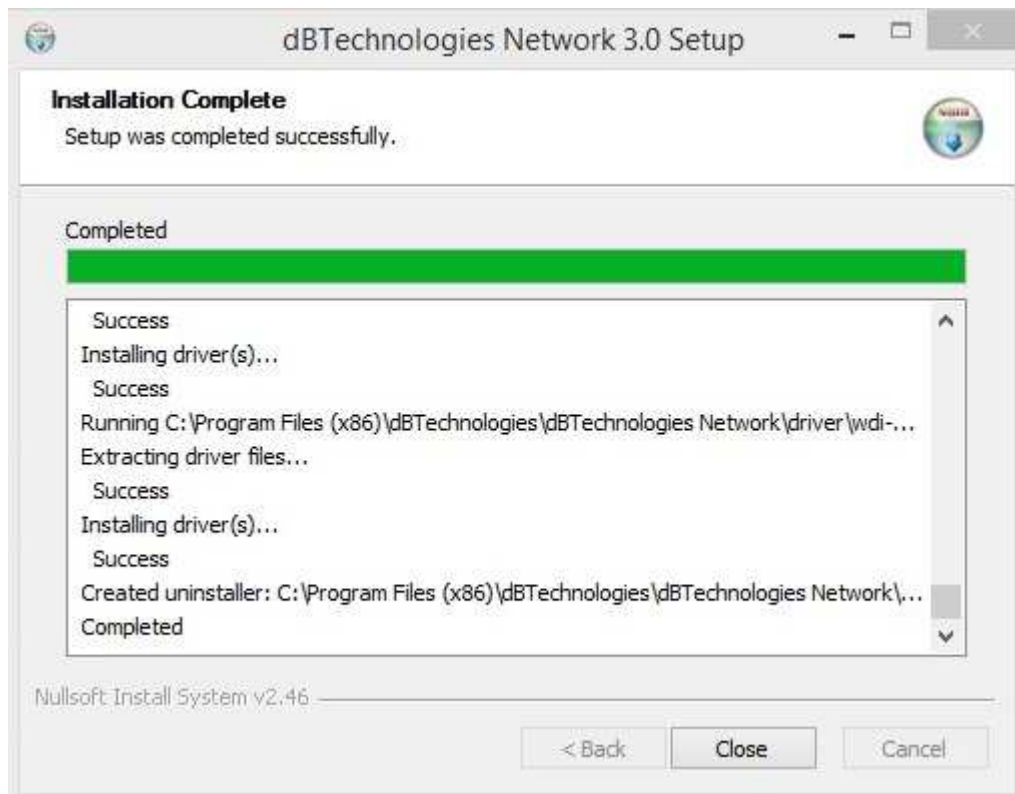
dBTechnologies Network 3.0 Setup

Installation Complete
Setup was completed successfully.

Completed

Success
Installing driver(s)...
Success
Running C:\Program Files (x86)\dBTechnologies\dBTechnologies Network\driver\wdi-...
Extracting driver files...
Success
Installing driver(s)...
Success
Created uninstaller: C:\Program Files (x86)\dBTechnologies\dBTechnologies Network\...
Completed

Nullsoft Install System v2.46

< Back
Close
Cancel